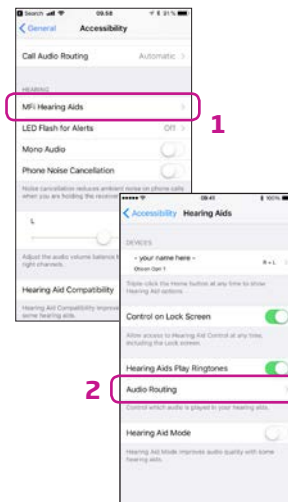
Search 09:58 31 %

General Accessibility

Call Audio Routing Automatic

HEARING

MFi Hearing Aids

1

LED Flash for Alerts Off

Mono Audio

Phone Noise Cancellation

Noise cancellation reduces ambient noise on phone calls when you are holding the receiver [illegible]

L

Adjust the audio volume balance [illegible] right channels.

Hearing Aid Compatibility

Hearing Aid Compatibility improves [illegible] some hearing aids.

09:43 100%

Accessibility Hearing Aids

DEVICES

- your name here - R+L
Oticon Opn 1

Triple-click the Home button at any time to show Hearing Aid options.

Control on Lock Screen

Allow access to Hearing Aid Control at any time, including the Lock screen.

Hearing Aids Play Ringtones

2

Audio Routing

Control which audio is played in your hearing aids.

Hearing Aid Mode

Hearing Aid Mode improves audio quality with some hearing aids.